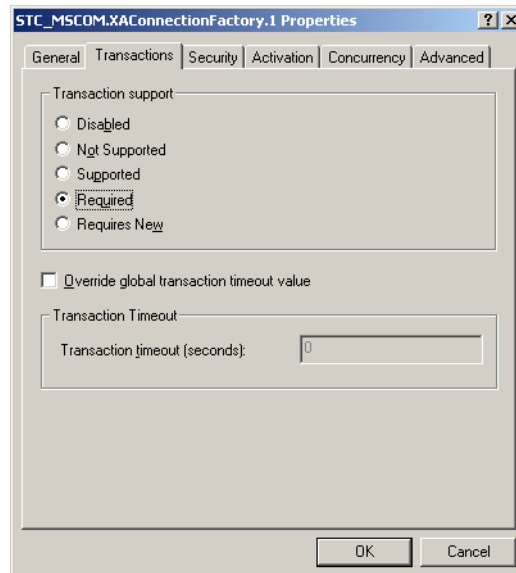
STC_MSCOM.XAConnectionFactory.1 Properties ? X

General | Transactions | Security | Activation | Concurrency | Advanced

Transaction support

Disabled

Not Supported

Supported

Required

Requires New

Override global transaction timeout value

Transaction Timeout

Transaction timeout (seconds): 0

OK Cancel